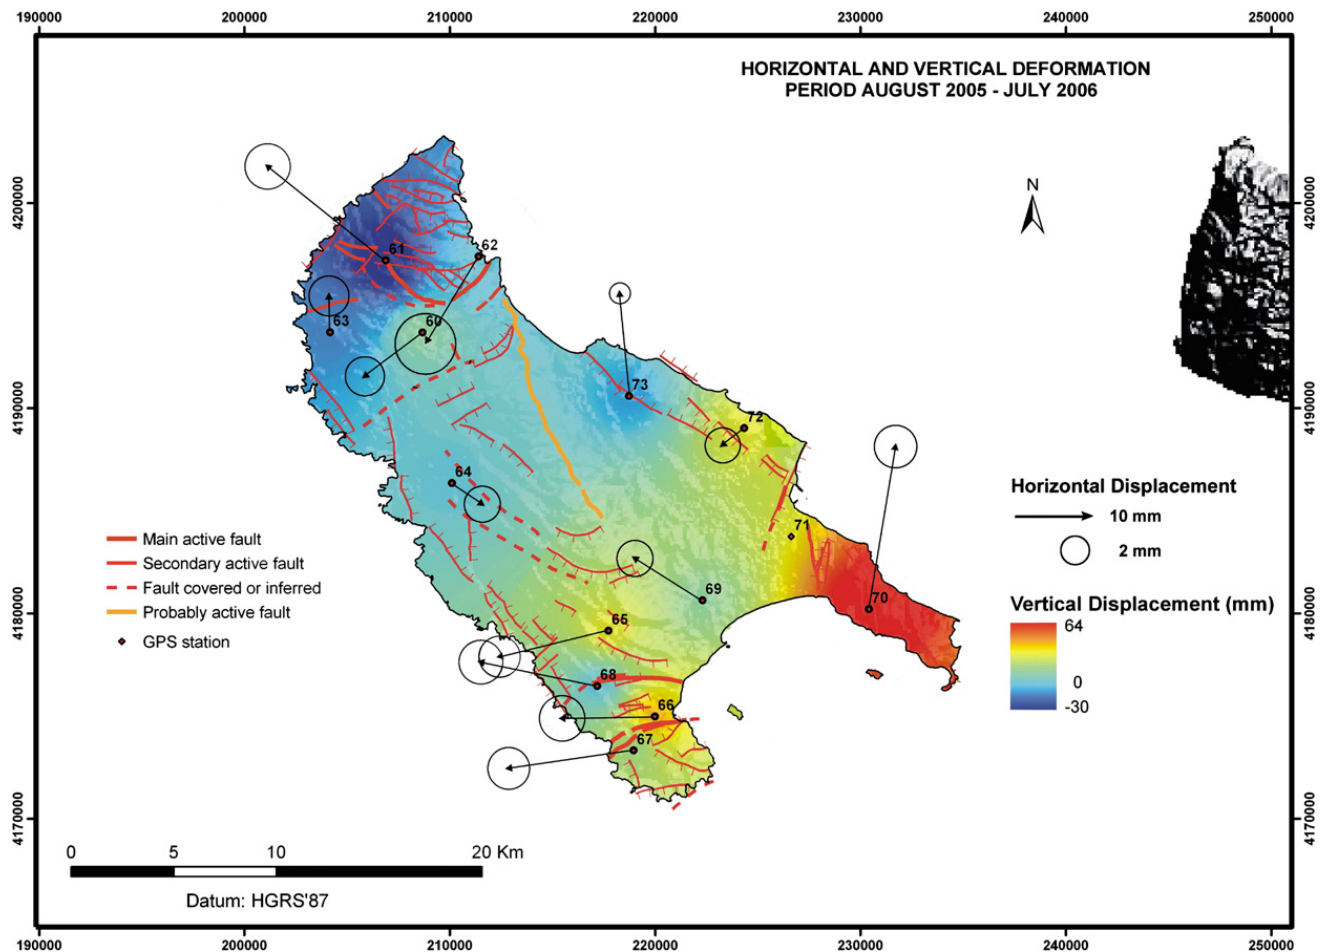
190000 200000 210000 220000 230000 240000 250000

HORIZONTAL AND VERTICAL DEFORMATION
PERIOD AUGUST 2005 - JULY 2006

4200000
4190000
4180000
4170000

N

61
62
63
60
73
72
64
71
69
70
65
68
66
67

Main active fault
Secondary active fault
Fault covered or inferred
Probably active fault
GPS station

Horizontal Displacement
10 mm
2 mm

Vertical Displacement (mm)
64
0
-30

0 5 10 20 Km
Datum: HGRS'87

4200000
4190000
4180000
4170000

190000 200000 210000 220000 230000 240000 250000